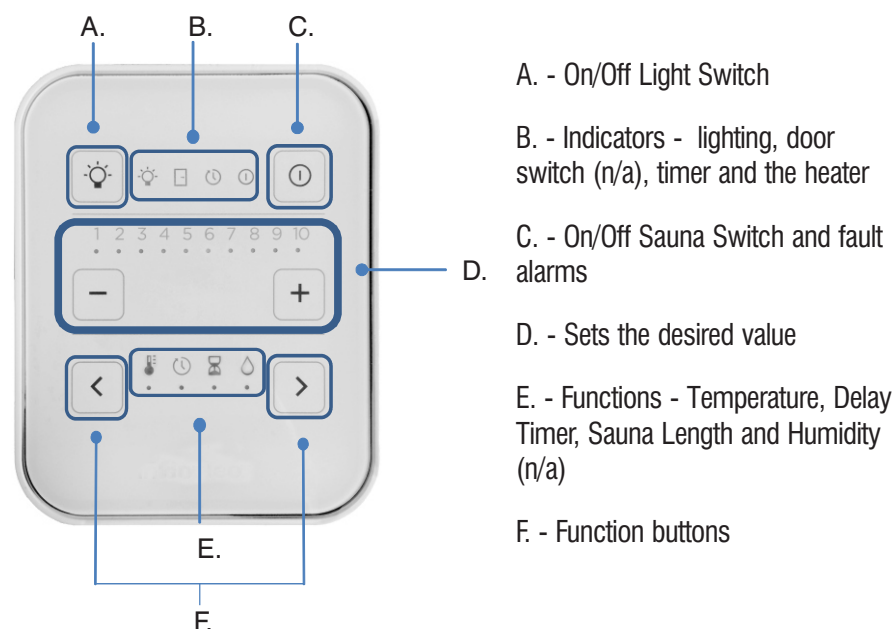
A.

B.

C.

1 2 3 4 5 6 7 8 9 10

−

+

D.

<

>

E.

F.

A. - On/Off Light Switch

B. - Indicators - lighting, door switch (n/a), timer and the heater

C. - On/Off Sauna Switch and fault alarms

D. - Sets the desired value

E. - Functions - Temperature, Delay Timer, Sauna Length and Humidity (n/a)

F. - Function buttons